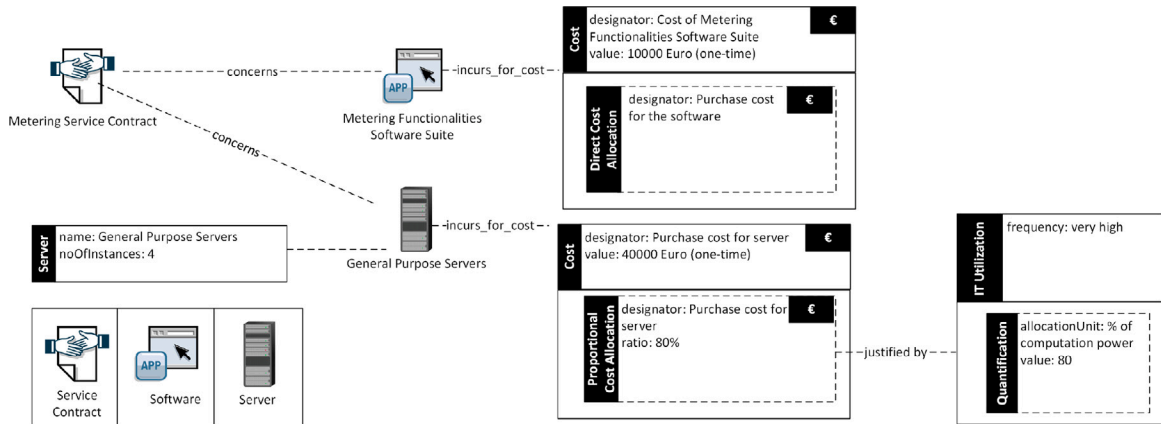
Metering Service Contract

concerns

APP

Metering Functionalities Software Suite

incurs_for_cost

Cost

designator: Cost of Metering Functionalities Software Suite
value: 10000 Euro (one-time)

€

Direct Cost Allocation

designator: Purchase cost for the software

€

concerns

Server

name: General Purpose Servers
noOfInstances: 4

General Purpose Servers

incurs_for_cost

Cost

designator: Purchase cost for server
value: 40000 Euro (one-time)

€

Proportional Cost Allocation

designator: Purchase cost for server
ratio: 80%

€

justified by

IT Utilization

frequency: very high

Quantification

allocationUnit: % of computation power
value: 80

Service Contract

APP

Software

Server